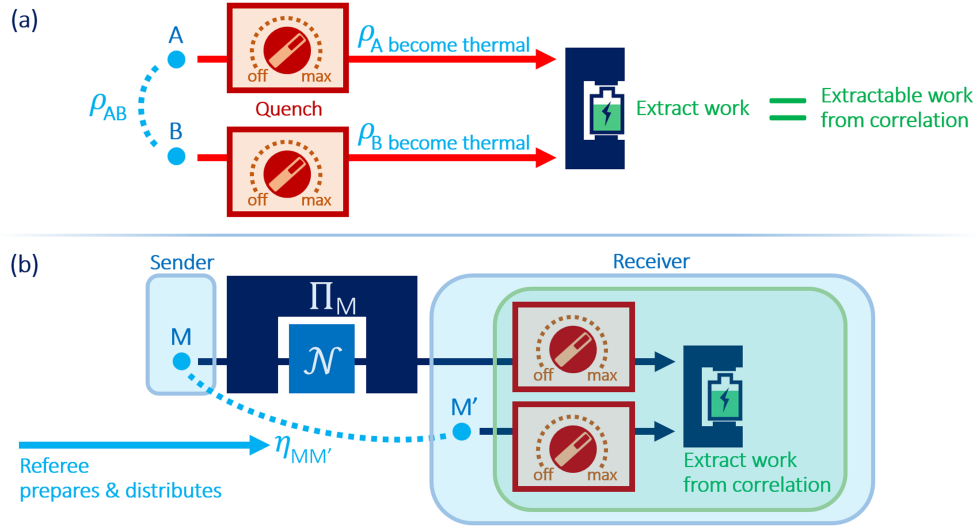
(a)

A

off max

$\rho_A$ become thermal

$\rho_{AB}$

Quench

B

off max

$\rho_B$ become thermal

Extract work

Extractable work from correlation

(b)

Sender

M

$\Pi_M$

$\mathcal{N}$

Receiver

off max

M′

off max

Referee prepares & distributes

$\eta_{MM'}$

Extract work from correlation